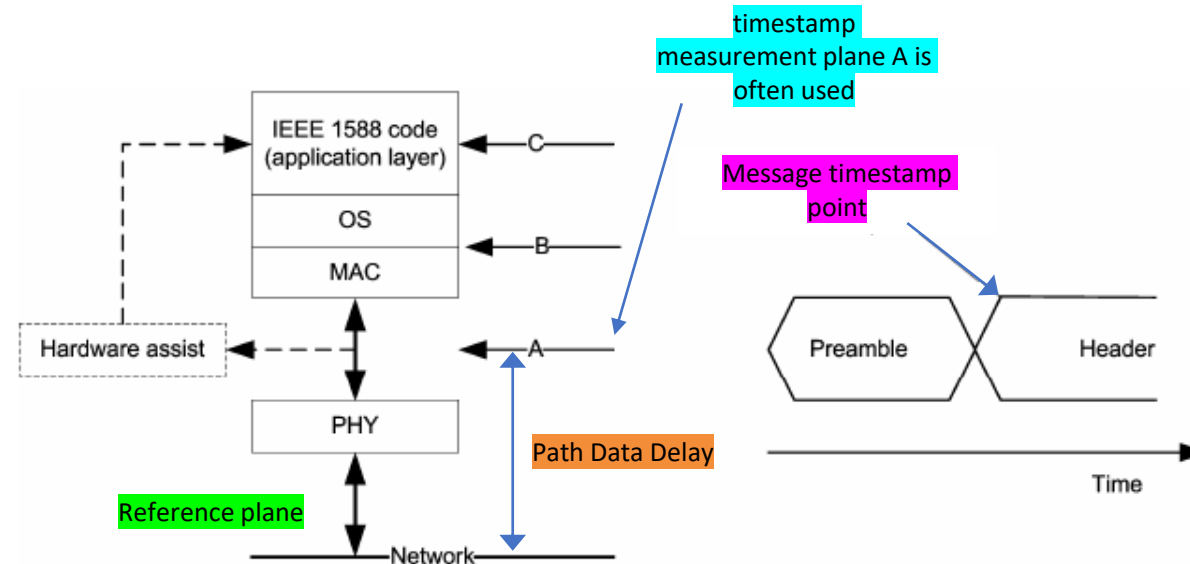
timestamp measurement plane A is often used

IEEE 1588 code (application layer)

C

OS

B

MAC

Message timestamp point

Hardware assist

A

Preamble

Header

PHY

Path Data Delay

Time

Reference plane

Network